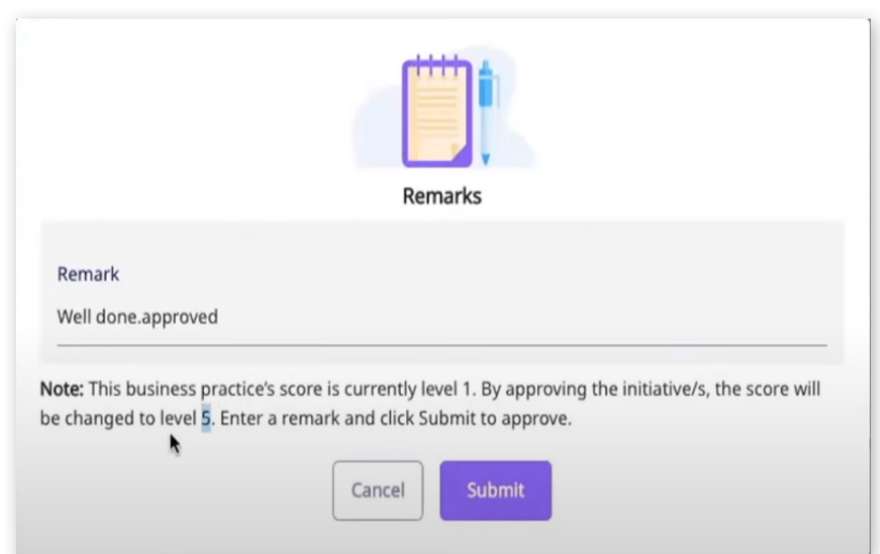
Remarks

Remark

Well done.approved

**Note:** This business practice's score is currently level 1. By approving the initiative/s, the score will be changed to level 5. Enter a remark and click Submit to approve.

Cancel

Submit